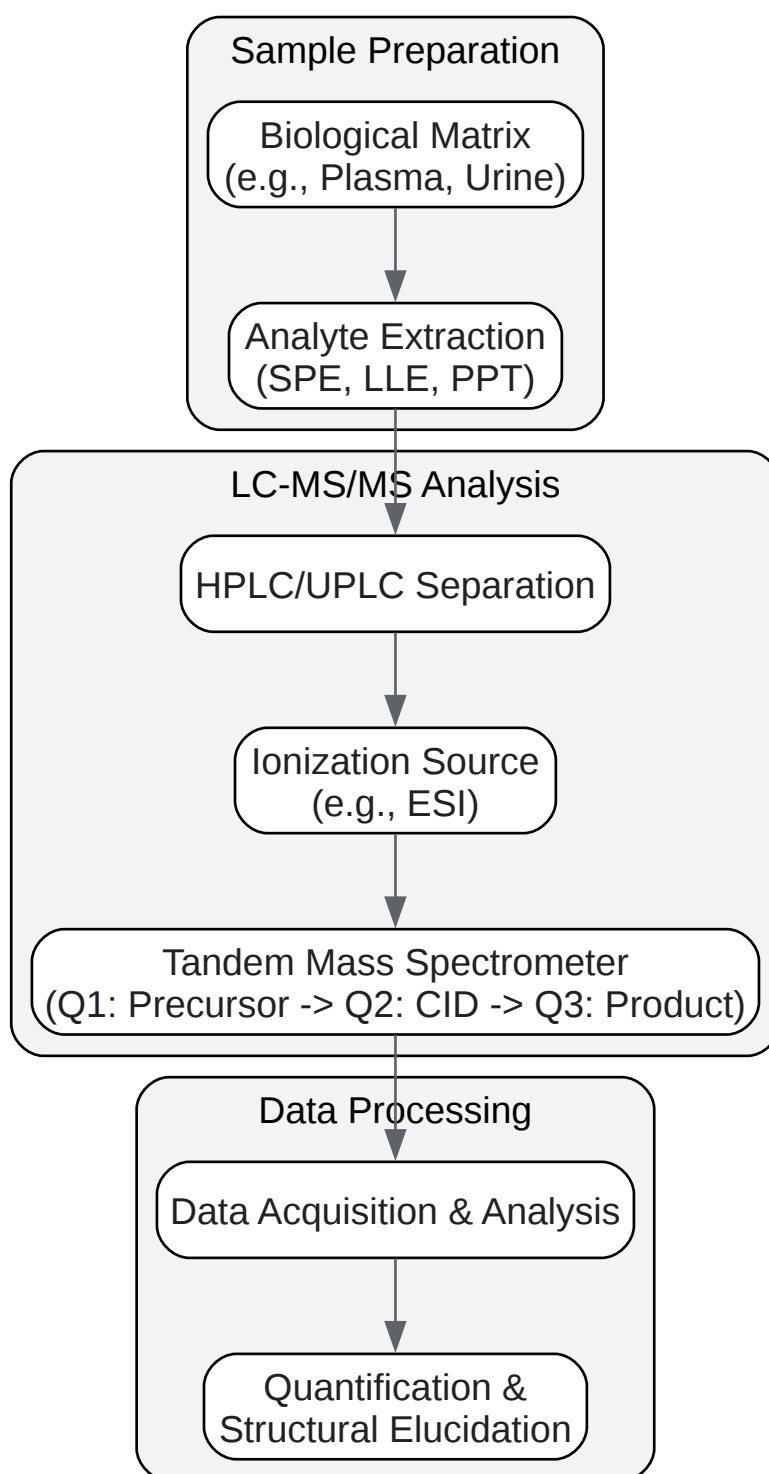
Sample Preparation

Biological Matrix
(e.g., Plasma, Urine)

Analyte Extraction
(SPE, LLE, PPT)

LC-MS/MS Analysis

HPLC/UPLC Separation

Ionization Source
(e.g., ESI)

Tandem Mass Spectrometer
(Q1: Precursor -> Q2: CID -> Q3: Product)

Data Processing

Data Acquisition & Analysis

Quantification &
Structural Elucidation